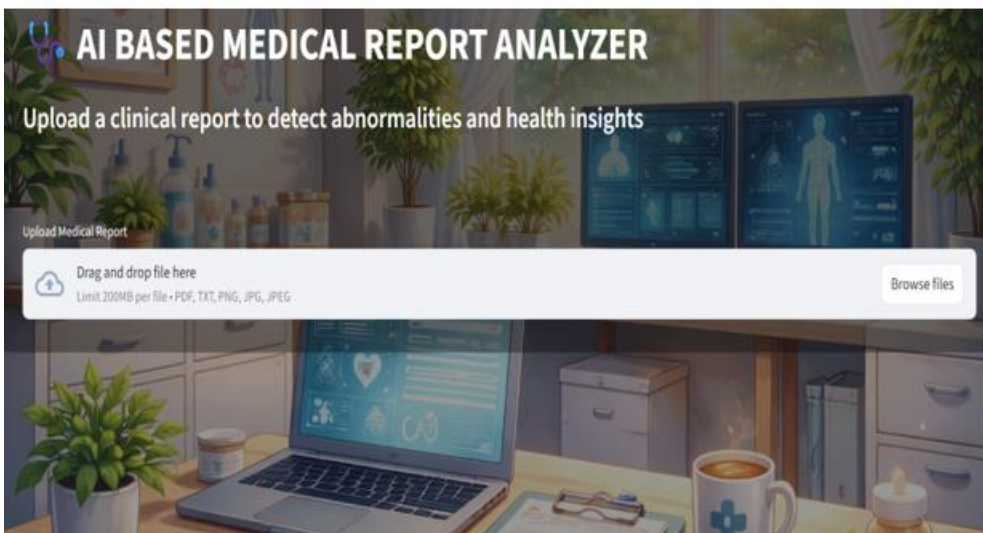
AI BASED MEDICAL REPORT ANALYZER

Upload a clinical report to detect abnormalities and health insights

Upload Medical Report

Drag and drop file here

Limit 200MB per file • PDF, TXT, PNG, JPG, JPEG

Browse files